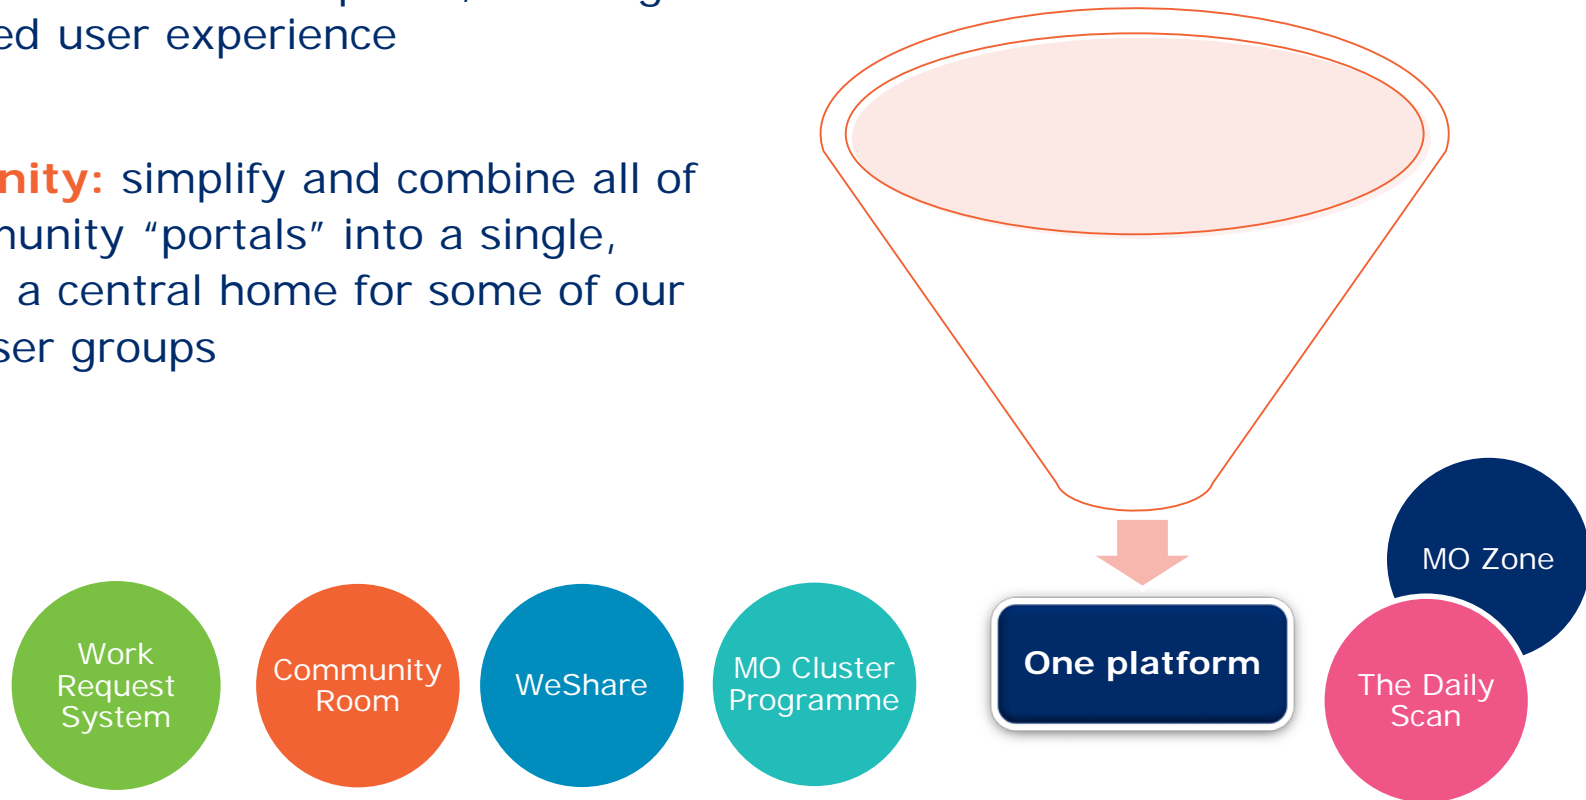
ed user experience

nity: simplify and combine all of nunity "portals" into a single, a central home for some of our ser groups

Work Request System

Community Room

WeShare

MO Cluster Programme

One platform

MO Zone

The Daily Scan